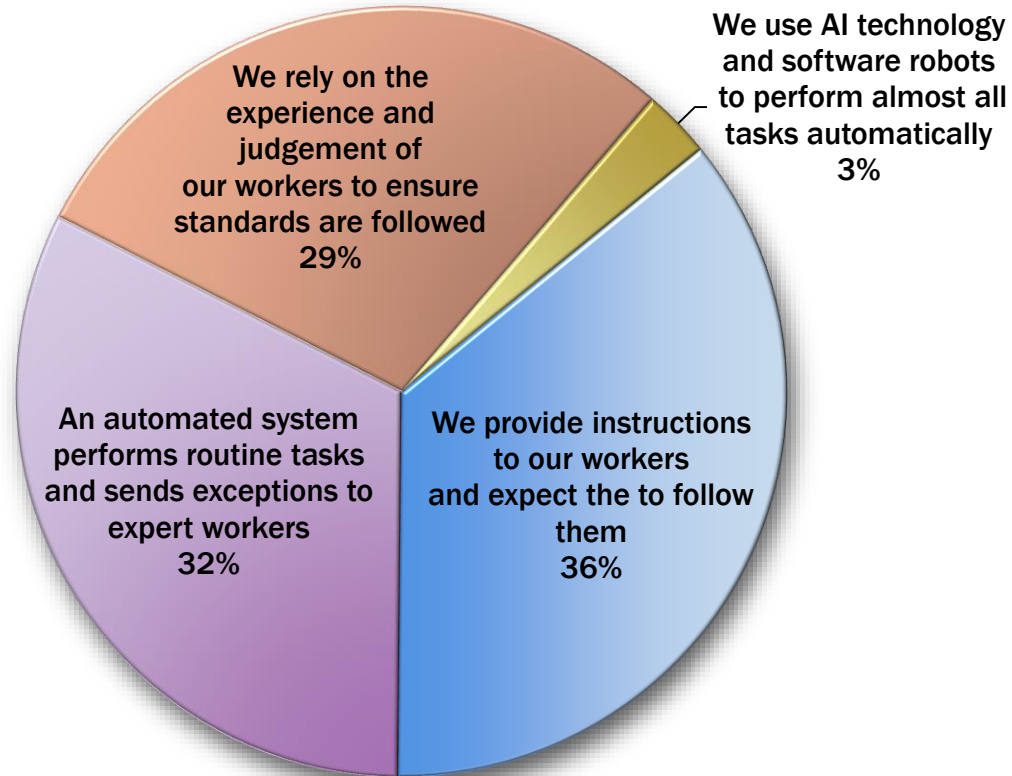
We rely on the experience and judgement of our workers to ensure standards are followed
29%

We use AI technology and software robots to perform almost all tasks automatically
3%

An automated system performs routine tasks and sends exceptions to expert workers
32%

We provide instructions to our workers and expect the to follow them
36%